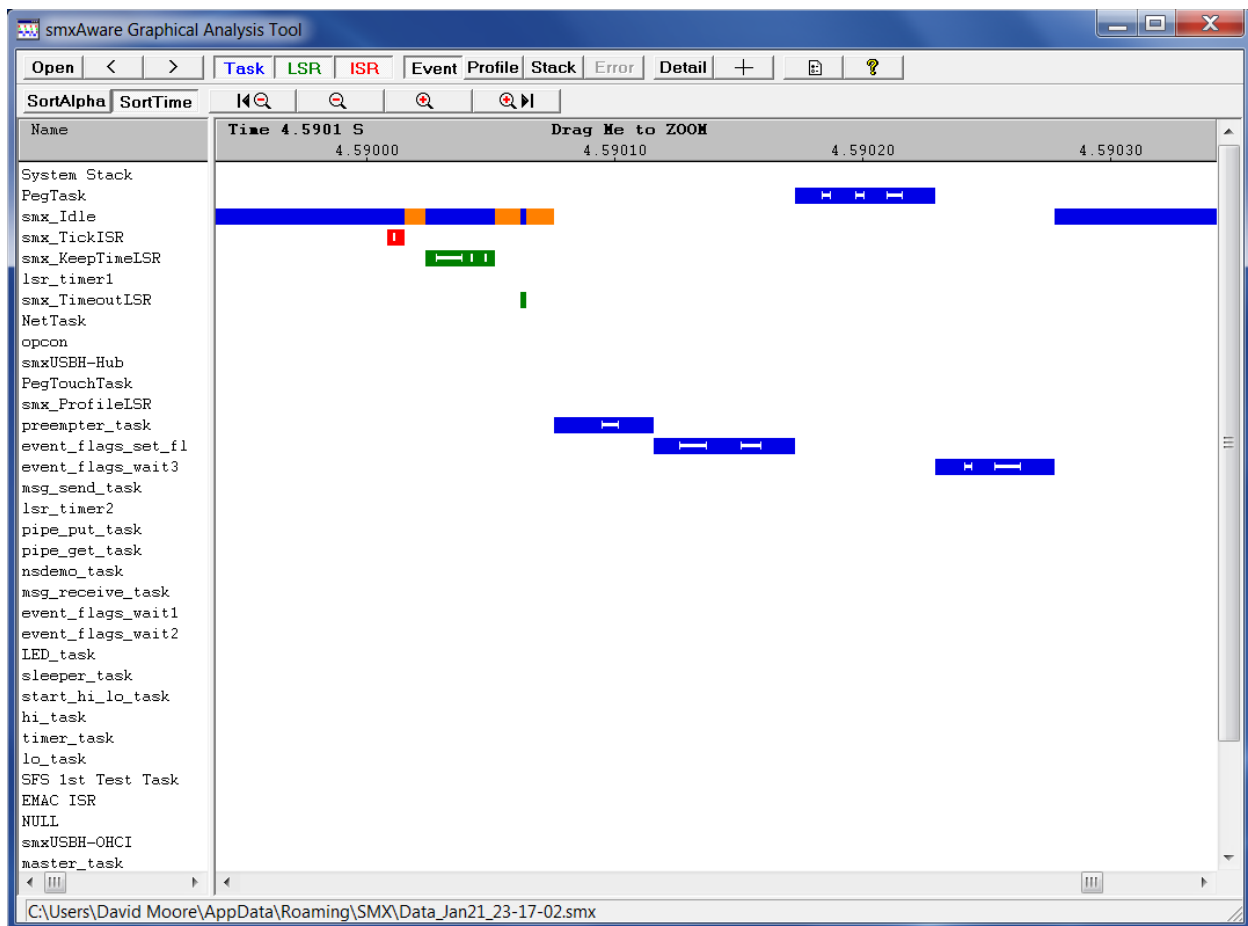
smxAware Graphical Analysis Tool

Open < > Task LSR ISR Event Profile Stack Error Detail +

SortAlpha SortTime

Name

Time 4.5901 S Drag Me to ZOOM

4.59000 4.59010 4.59020 4.59030

System Stack
PegTask
smx_Idle
smx_TickISR
smx_KeepTimeLSR
lsr_timer1
smx_TimeoutLSR
NetTask
opcon
smxUSBH-Hub
PegTouchTask
smx_ProfileLSR
preempter_task
event_flags_set_fl
event_flags_wait3
msg_send_task
lsr_timer2
pipe_put_task
pipe_get_task
nsdemo_task
msg_receive_task
event_flags_wait1
event_flags_wait2
LED_task
sleeper_task
start_hi_lo_task
hi_task
timer_task
lo_task
SFS 1st Test Task
EMAC ISR
NULL
smxUSBH-OHCI
master_task

C:\Users\David Moore\AppData\Roaming\SMX\Data_Jan21_23-17-02.smx